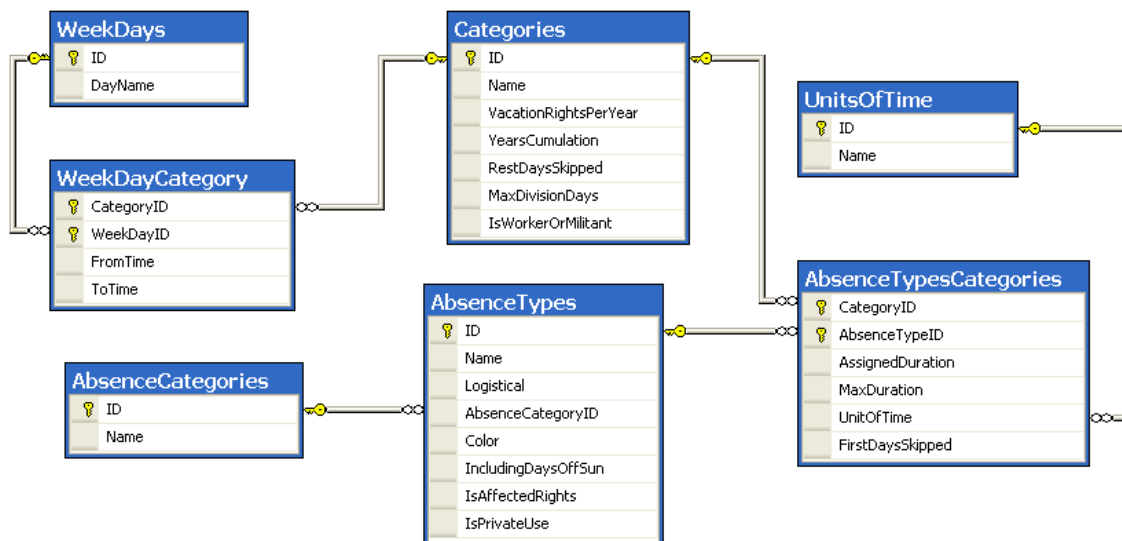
WeekDays
ID
DayName

Categories
ID
Name
VacationRightsPerYear
YearsCumulation
RestDaysSkipped
MaxDivisionDays
IsWorkerOrMilitant

UnitsOfTime
ID
Name

WeekDayCategory
CategoryID
WeekDayID
FromTime
ToTime

AbsenceTypes
ID
Name
Logistical
AbsenceCategoryID
Color
IncludingDaysOffSun
IsAffectedRights
IsPrivateUse

AbsenceTypesCategories
CategoryID
AbsenceTypeID
AssignedDuration
MaxDuration
UnitOfTime
FirstDaysSkipped

AbsenceCategories
ID
Name